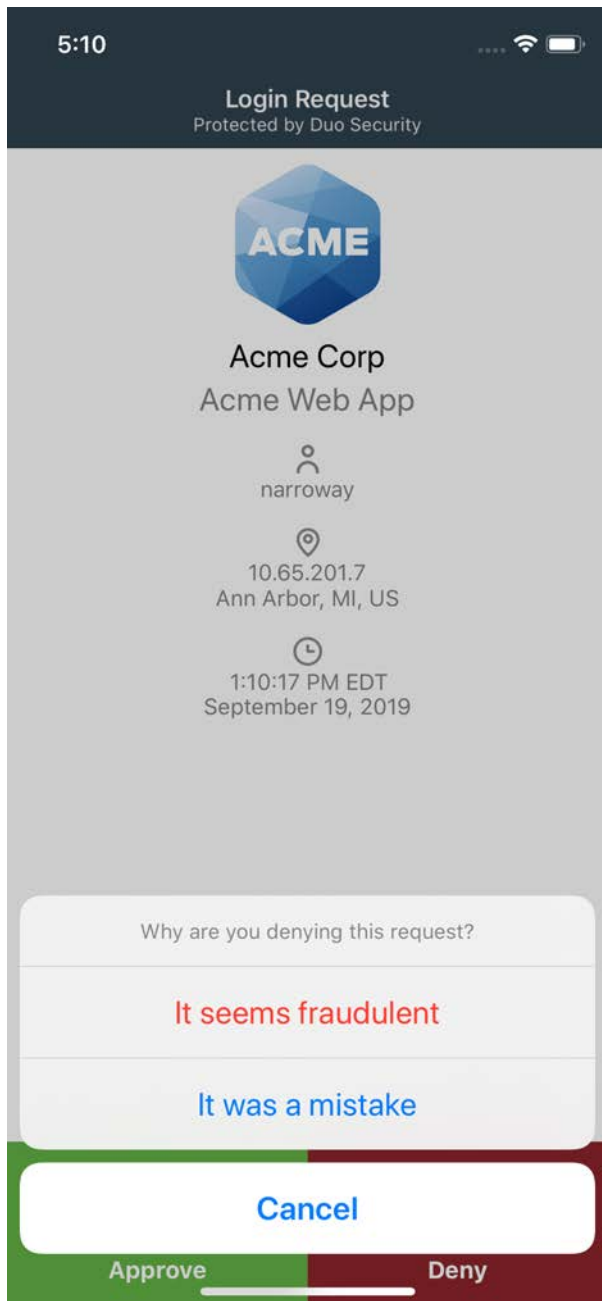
5:10

Login Request
Protected by Duo Security

ACME

Acme Corp
Acme Web App

narroway

10.65.201.7
Ann Arbor, MI, US

1:10:17 PM EDT
September 19, 2019

Why are you denying this request?

It seems fraudulent

It was a mistake

Cancel

Approve

Deny